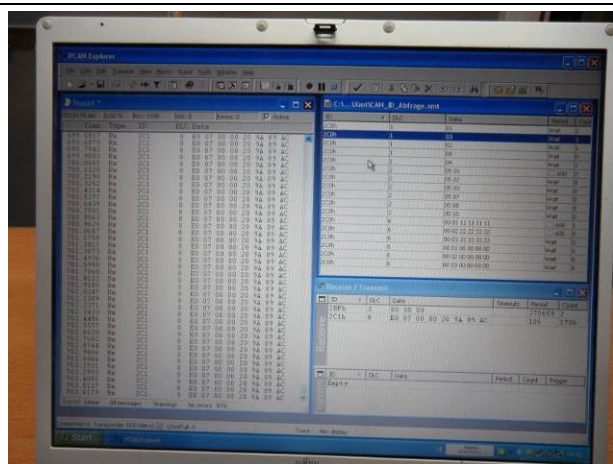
PCAN-Explorer

Trace1

Time Type ID DLC Data

Rx 2C1 8 E0 07 00 00 20 9A 89 AC

Active

C:\...\Xml\CAN_ID_Abfrage.xmt

ID DLC Data Period

2C0h
2C0h
2C0h
2C0h
2C0h
2C0h
2C0h
2C0h
2C0h
2C0h
2C0h
2C0h
2C0h
2C0h
2C0h

Wait

Receive / Transmit

ID DLC Data Timeout Period Count

28Fh 3 00 00 00
2C1h 8 E0 07 00 00 20 9A 89 AC 104 1736

ID DLC Data Period Count Trigger

Empty

Start

PCAN-Explorer

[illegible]